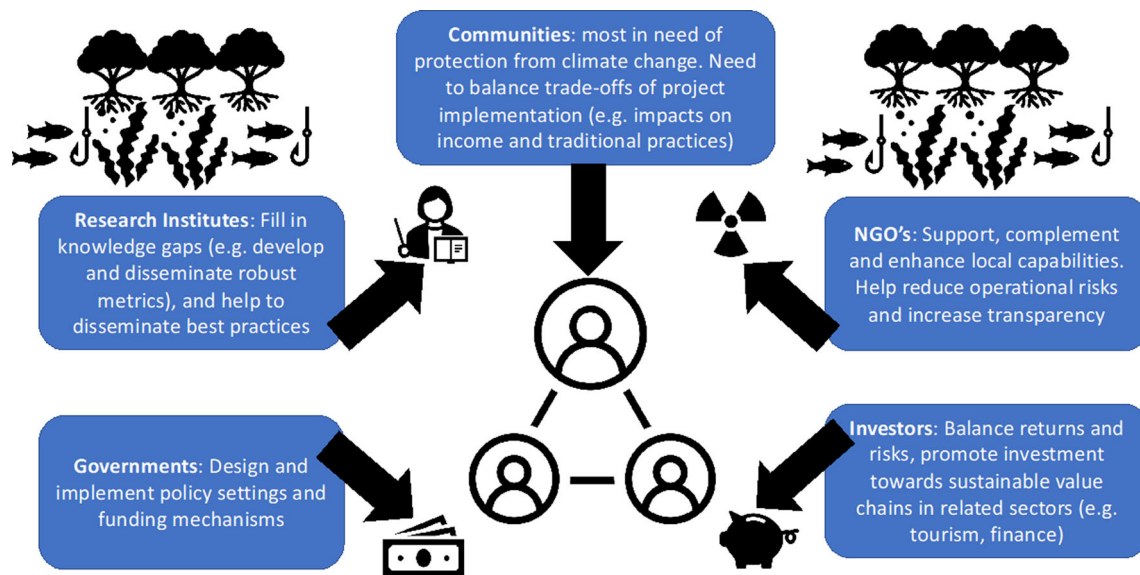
**Communities**: most in need of protection from climate change. Need to balance trade-offs of project implementation (e.g. impacts on income and traditional practices)

**Research Institutes**: Fill in knowledge gaps (e.g. develop and disseminate robust metrics), and help to disseminate best practices

**NGO's**: Support, complement and enhance local capabilities. Help reduce operational risks and increase transparency

**Governments**: Design and implement policy settings and funding mechanisms

**Investors**: Balance returns and risks, promote investment towards sustainable value chains in related sectors (e.g. tourism, finance)